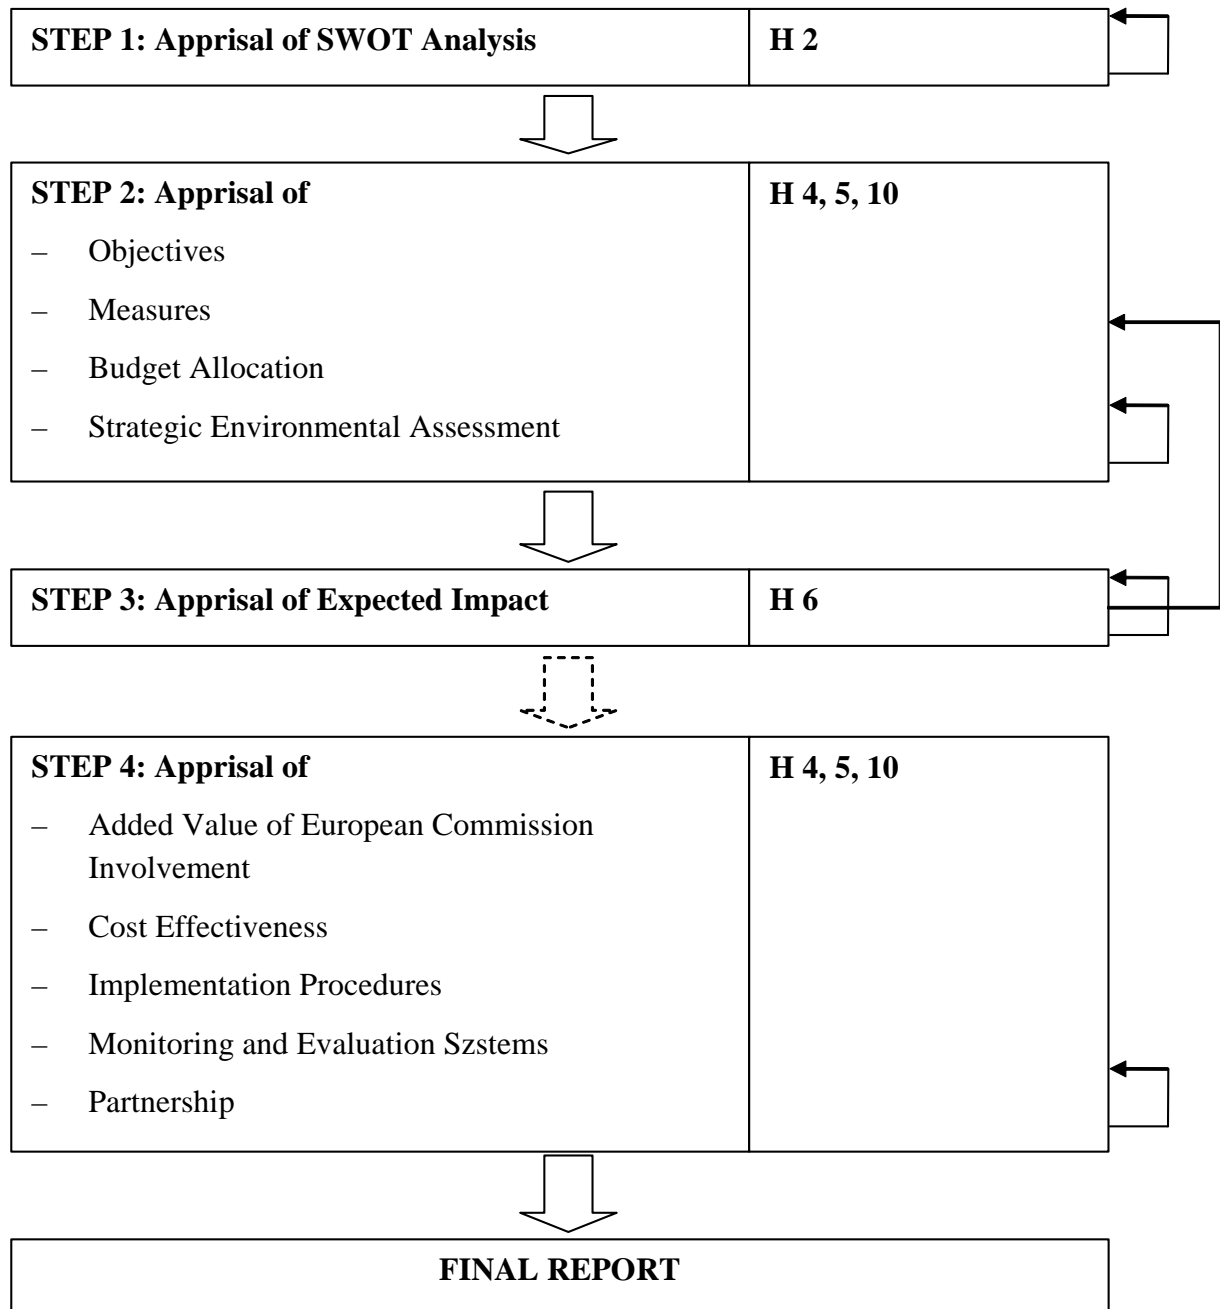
STEP 1: Apprisal of SWOT Analysis

H 2

STEP 2: Apprisal of

– Objectives
– Measures
– Budget Allocation
– Strategic Environmental Assessment

H 4, 5, 10

STEP 3: Apprisal of Expected Impact

H 6

STEP 4: Apprisal of

– Added Value of European Commission Involvement
– Cost Effectiveness
– Implementation Procedures
– Monitoring and Evaluation Szstems
– Partnership

H 4, 5, 10

FINAL REPORT